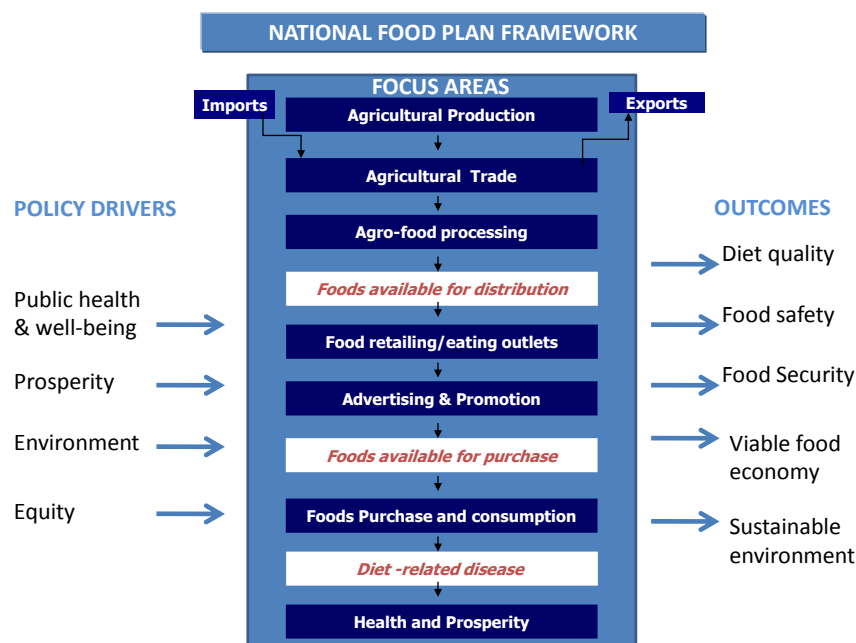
NATIONAL FOOD PLAN FRAMEWORK

FOCUS AREAS

Imports

Exports

Agricultural Production

Agricultural Trade

Agro-food processing

Foods available for distribution

Food retailing/eating outlets

Advertising & Promotion

Foods available for purchase

Foods Purchase and consumption

Diet -related disease

Health and Prosperity

POLICY DRIVERS

Public health & well-being

Prosperity

Environment

Equity

OUTCOMES

Diet quality

Food safety

Food Security

Viable food economy

Sustainable environment